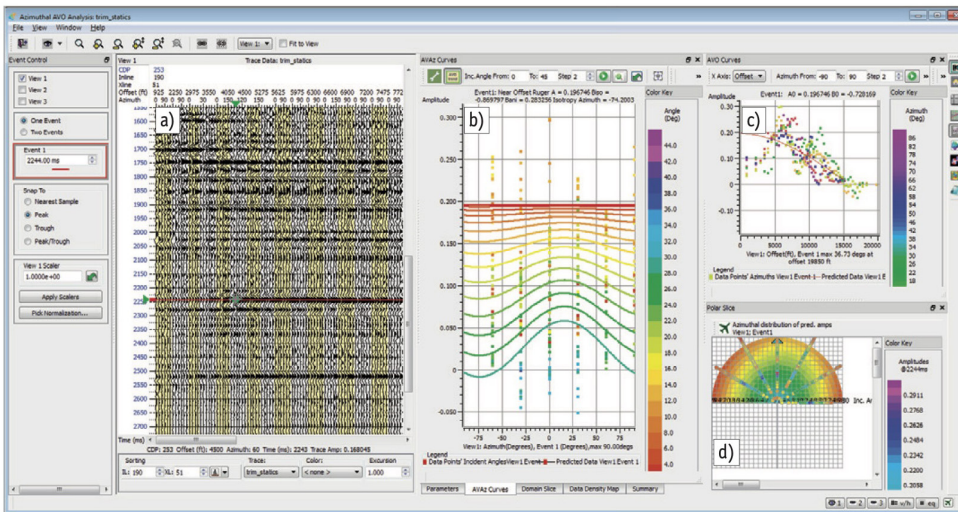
Azimuthal AVO Analysis: trim_statics

File View Window Help

View 1: Fit to View

Event Control

View 1
View 2
View 3

One Event
Two Events

Event 1
2244.00 ms

Snap To
Nearest Sample
Peak
Trough
Peak/Trough

View 1 Scaler
1.0000e+00

Apply Scalers
Pick Normalization...

View 1
Trace Data: trim_statics
CDP 253
Inline 190
Xline 51
Offset (ft) 925 2250 2975 3550 4050 4500 5275 5625 5975 6600 6900 7200 7475 772
Azimuth 0 90 0 90 0 30 0 150 120 150 0 90 0 90 0 90 0 90 0 90 0 90 0 90 0 90

1600 1650 1700 1750 1800 1850 1900 1950 2000 2050 2100 2150 2200 2250 2300 2350 2400 2450 2500 2550 2600 2650 2700

a)

Time (ms)

CDP: 253 Offset (ft): 4500 Azimuth: 60 Time (ms): 2243 Trace Amp: 0.168045

Sorting
IL: 190 XL: 51
Trace: trim_statics
Color: < none >
Excursion 1.000

AVAz Curves

Inc. Angle From: 0 To: 48 Step 2

Event1: Near Offset Ruger A = 0.196746 Biso = -0.869797 Bani = 0.283256 Isotropy Azimuth = -74.2003

Amplitude

b)

0.200 0.150 0.100 0.050 0 -0.050

-75 -50 -25 0 25 50 75

View1: Azmuth(Degrees), Event 1 (Degrees),max 90.00degs

Legend
Data Points' Incident Angles View1 Event — Predicted Data View1 Event 1

Color Key
Angle (Deg)
44.0 40.0 38.0 36.0 34.0 32.0 30.0 28.0 26.0 24.0 22.0 20.0 18.0 16.0 14.0 12.0 10.0 8.0 6.0 4.0

Parameters AVAz Curves Domain Slice Data Density Map Summary

AVO Curves

X Axis: Offset Azimuth From: -90 To: 90 Step 2

Event1: A0 = 0.196746 B0 = -0.728169

Amplitude

c)

0.30 0.20 0.10 0

0 5000 10000 15000 20000

View1: Offset(ft), Event 1 max 36.73 degs at offset 19850 ft

Legend
Data Points' Azimuths View1 Event 1 — Predicted Data View1 E

Color Key
Azimuth (Deg)
86 84 78 74 70 66 62 58 54 50 46 42 38 34 30 26 22 18

Polar Slice

Azimuthal distribution of pred. amps
View1: Event1

Inc. An

d)

Color Key
Amplitudes @2244ms
0.2911 0.2768 0.2626 0.2484 0.2342 0.2200 0.2058

1 2 3 u/h eq